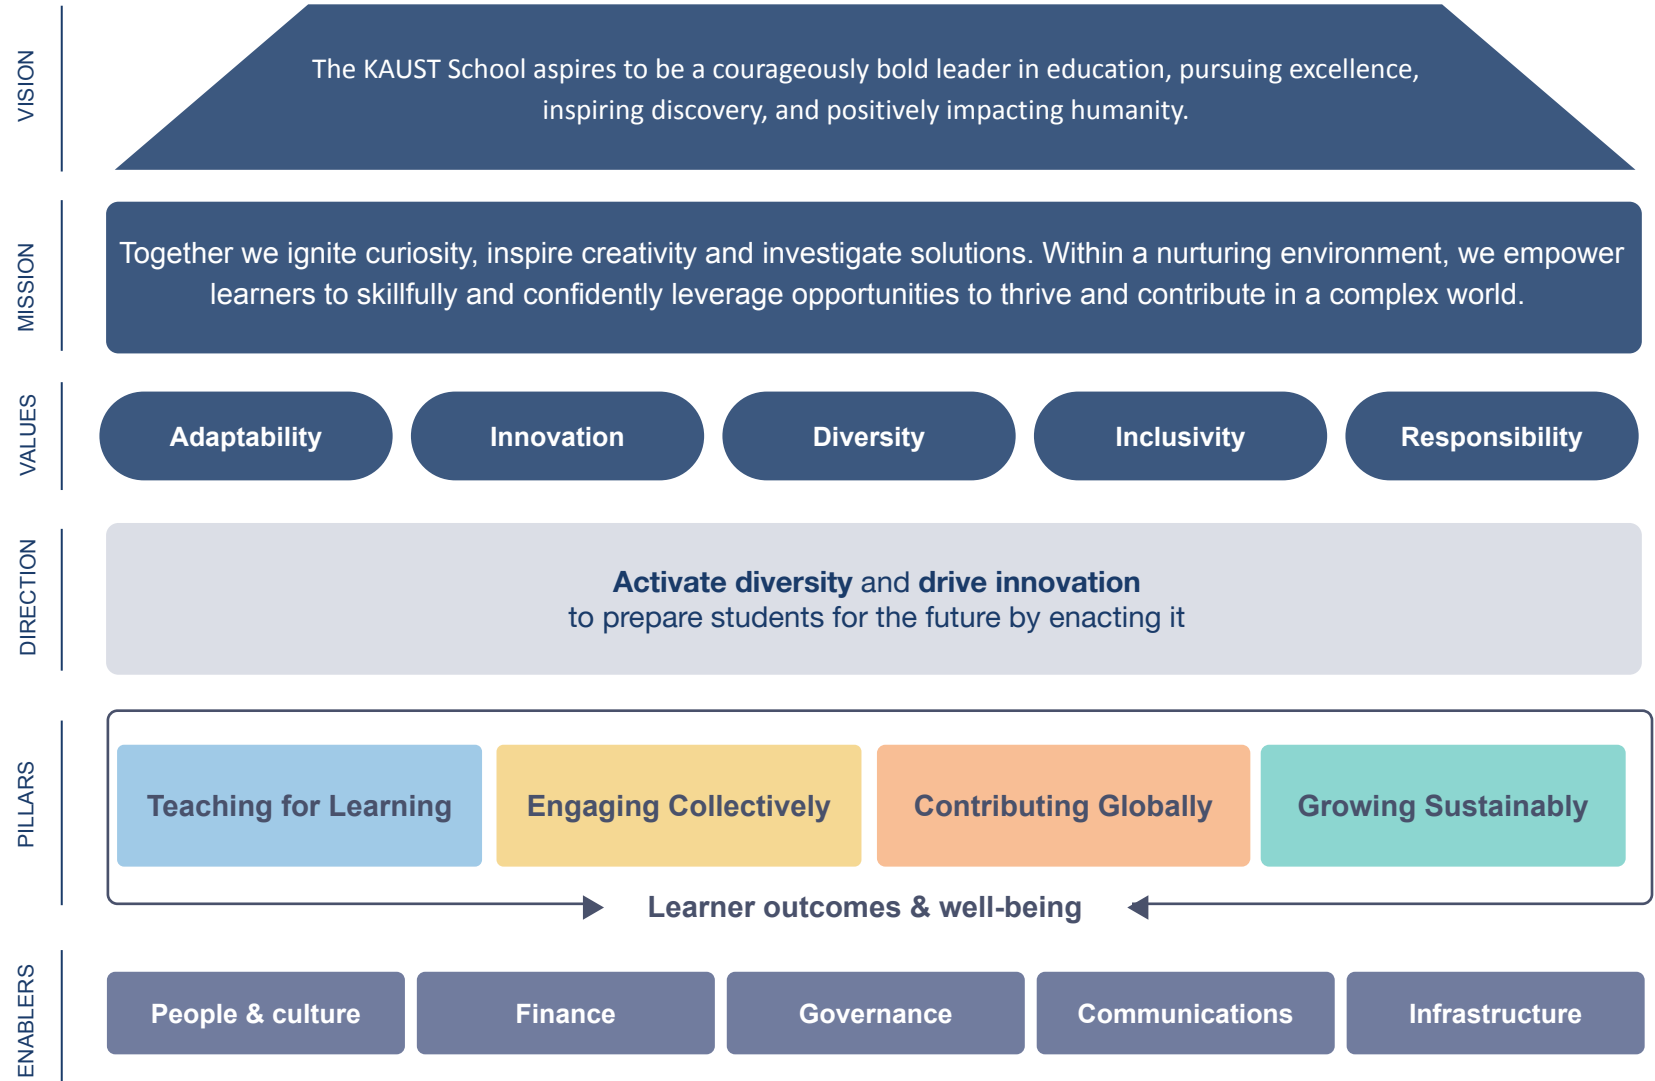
VISION

The KAUST School aspires to be a courageously bold leader in education, pursuing excellence, inspiring discovery, and positively impacting humanity.

MISSION

Together we ignite curiosity, inspire creativity and investigate solutions. Within a nurturing environment, we empower learners to skillfully and confidently leverage opportunities to thrive and contribute in a complex world.

VALUES

Adaptability

Innovation

Diversity

Inclusivity

Responsibility

DIRECTION

**Activate diversity** and **drive innovation**
to prepare students for the future by enacting it

PILLARS

Teaching for Learning

Engaging Collectively

Contributing Globally

Growing Sustainably

Learner outcomes & well-being

ENABLERS

People & culture

Finance

Governance

Communications

Infrastructure